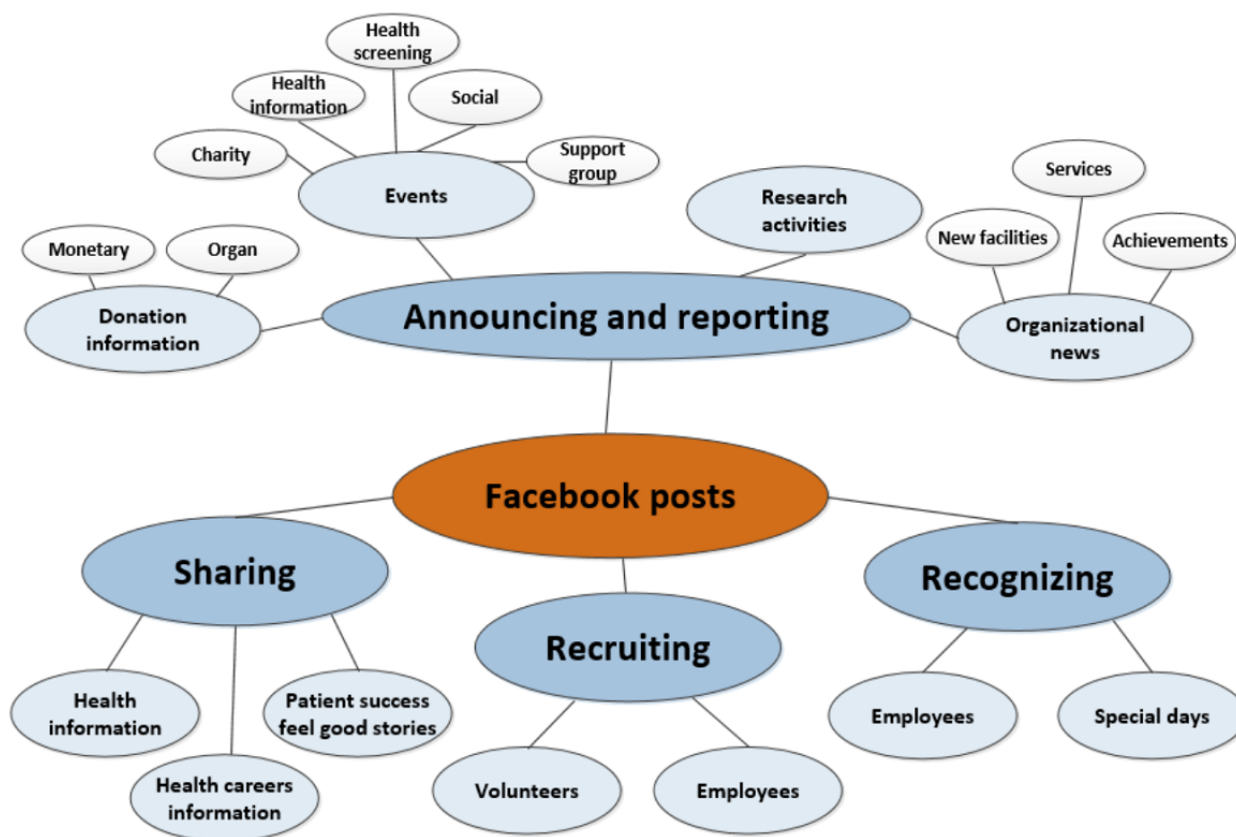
Health screening

Health information

Social

Charity

Support group

Events

Research activities

Services

New facilities

Achievements

Monetary

Organ

Donation information

Announcing and reporting

Organizational news

Facebook posts

Sharing

Recruiting

Recognizing

Health information

Patient success feel good stories

Health careers information

Volunteers

Employees

Employees

Special days